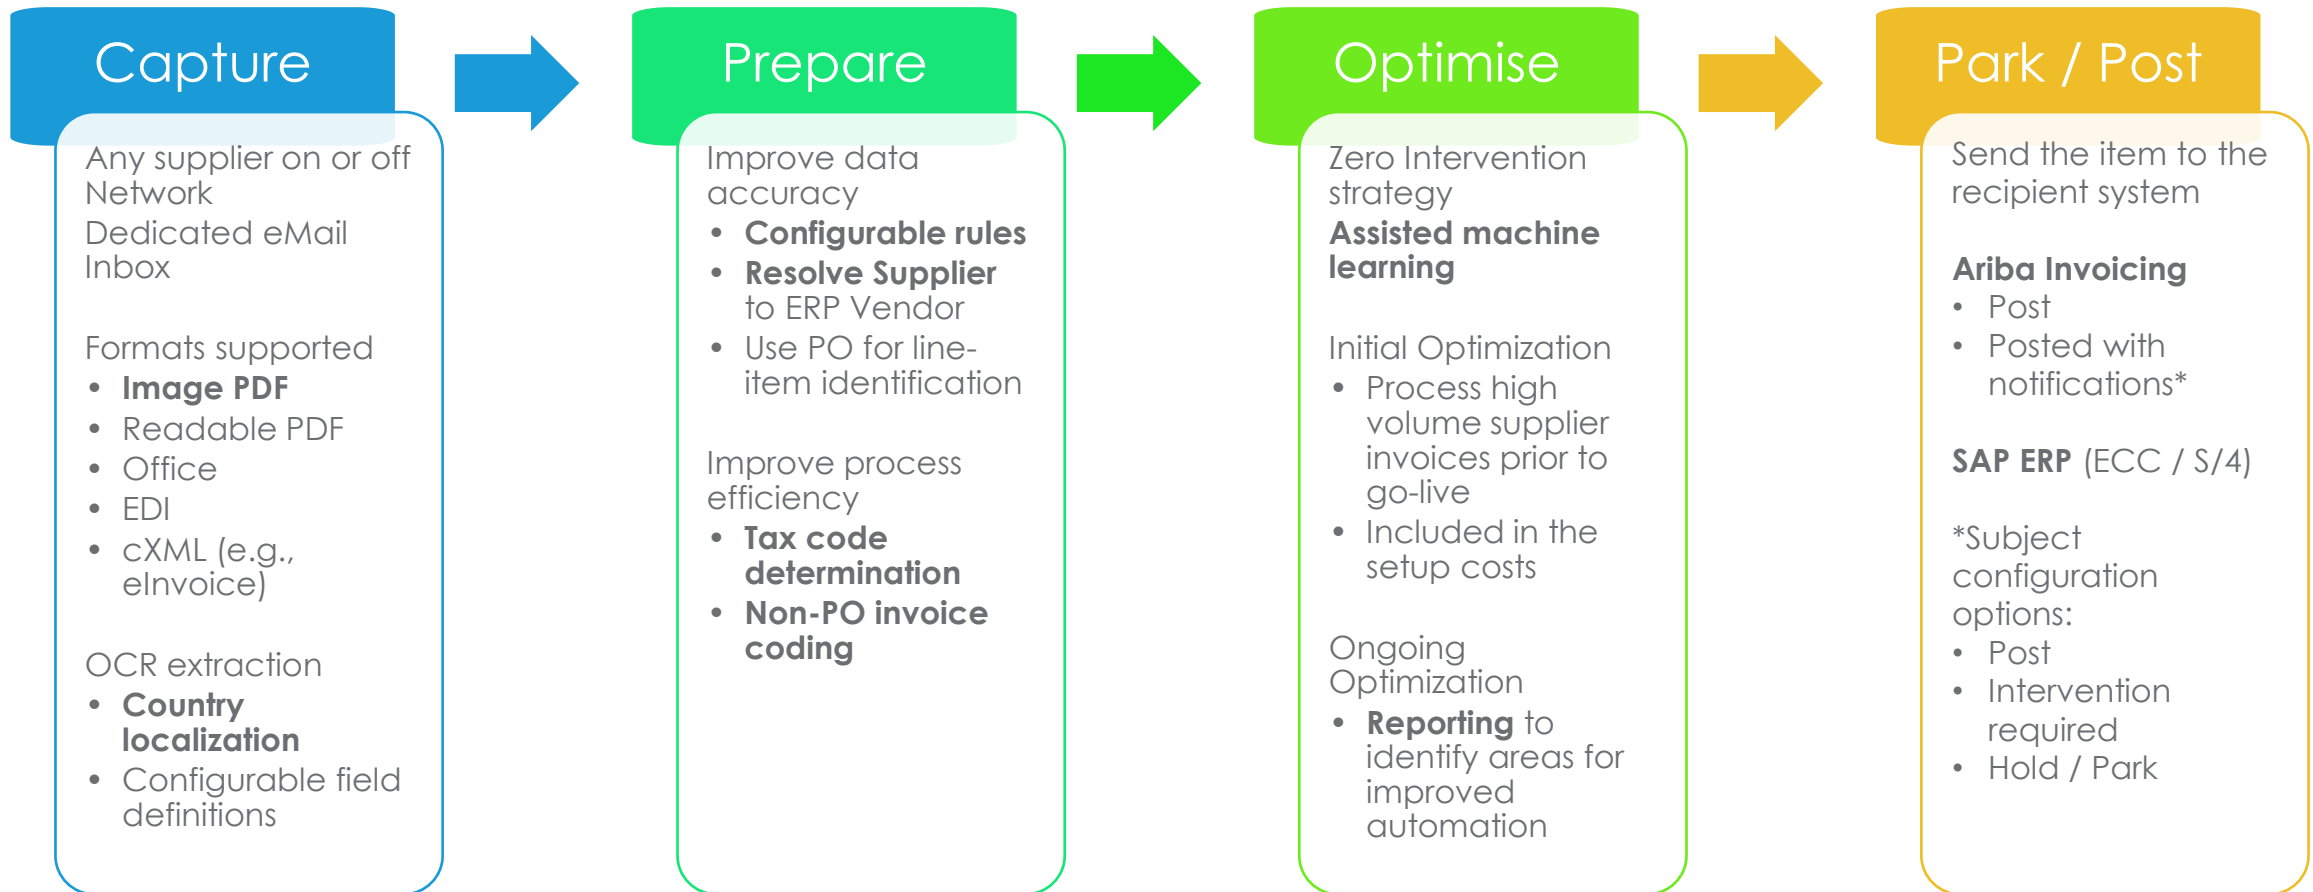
Capture

Any supplier on or off Network
Dedicated eMail Inbox

Formats supported
- Image PDF
- Readable PDF
- Office
- EDI
- cXML (e.g., eInvoice)

OCR extraction
- Country localization
- Configurable field definitions

Prepare

Improve data accuracy
- Configurable rules
- Resolve Supplier to ERP Vendor
- Use PO for line-item identification

Improve process efficiency
- Tax code determination
- Non-PO invoice coding

Optimise

Zero Intervention strategy
Assisted machine learning

Initial Optimization
- Process high volume supplier invoices prior to go-live
- Included in the setup costs

Ongoing Optimization
- Reporting to identify areas for improved automation

Park / Post

Send the item to the recipient system

Ariba Invoicing
- Post
- Posted with notifications*

SAP ERP (ECC / S/4)

*Subject configuration options:
- Post
- Intervention required
- Hold / Park